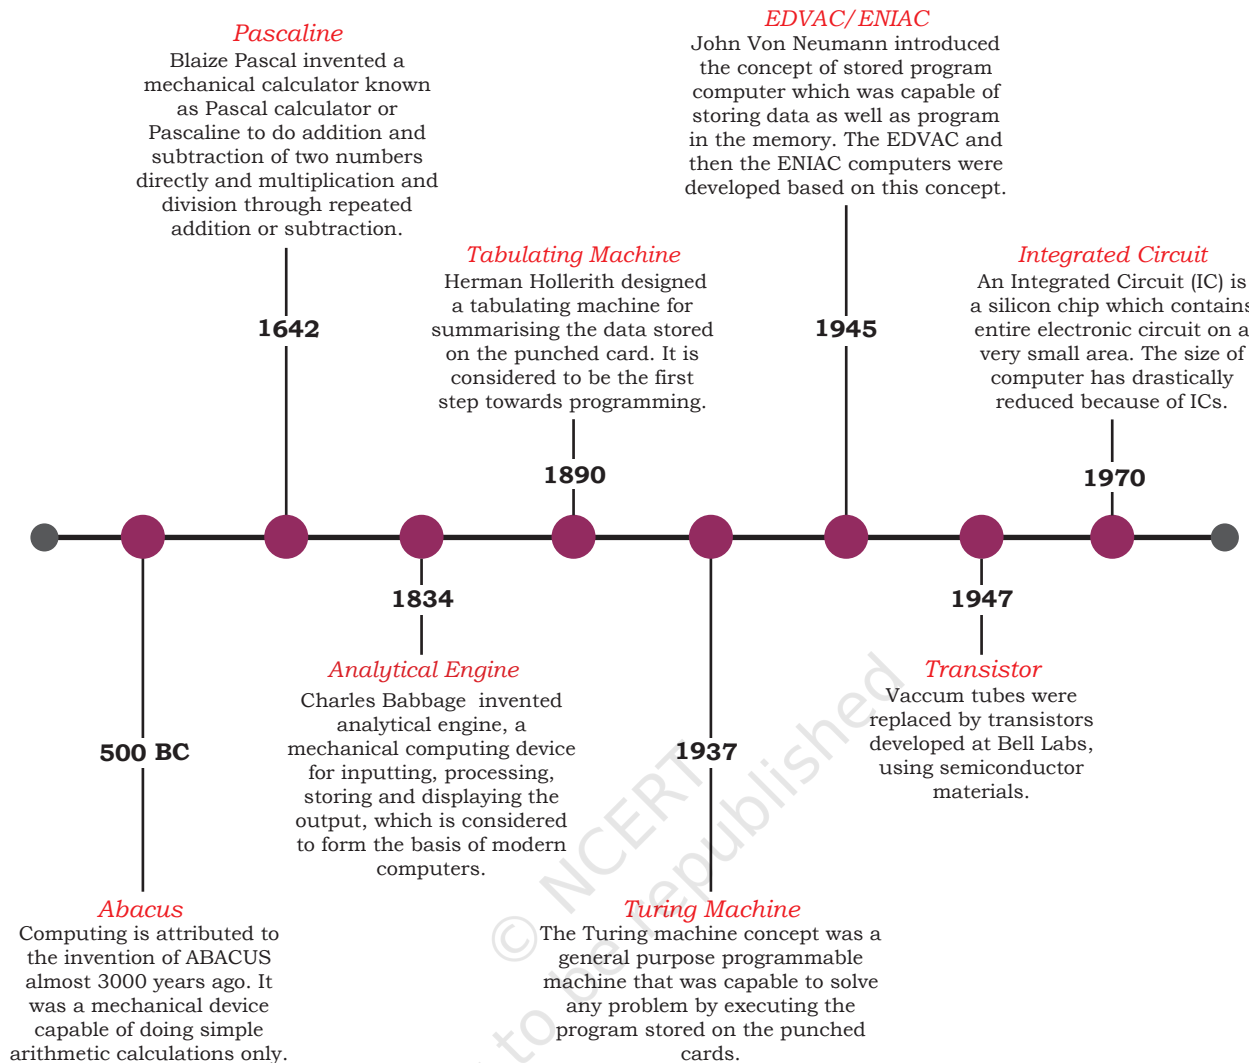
Pascaline
Blaize Pascal invented a mechanical calculator known as Pascal calculator or Pascaline to do addition and subtraction of two numbers directly and multiplication and division through repeated addition or subtraction.

1642

EDVAC/ENIAC
John Von Neumann introduced the concept of stored program computer which was capable of storing data as well as program in the memory. The EDVAC and then the ENIAC computers were developed based on this concept.

1945

Tabulating Machine
Herman Hollerith designed a tabulating machine for summarising the data stored on the punched card. It is considered to be the first step towards programming.

1890

Integrated Circuit
An Integrated Circuit (IC) is a silicon chip which contains entire electronic circuit on a very small area. The size of computer has drastically reduced because of ICs.

1970

500 BC

Abacus
Computing is attributed to the invention of ABACUS almost 3000 years ago. It was a mechanical device capable of doing simple arithmetic calculations only.

1834

Analytical Engine
Charles Babbage invented analytical engine, a mechanical computing device for inputting, processing, storing and displaying the output, which is considered to form the basis of modern computers.

1937

Turing Machine
The Turing machine concept was a general purpose programmable machine that was capable to solve any problem by executing the program stored on the punched cards.

1947

Transistor
Vaccum tubes were replaced by transistors developed at Bell Labs, using semiconductor materials.

© NCERT
to be republished